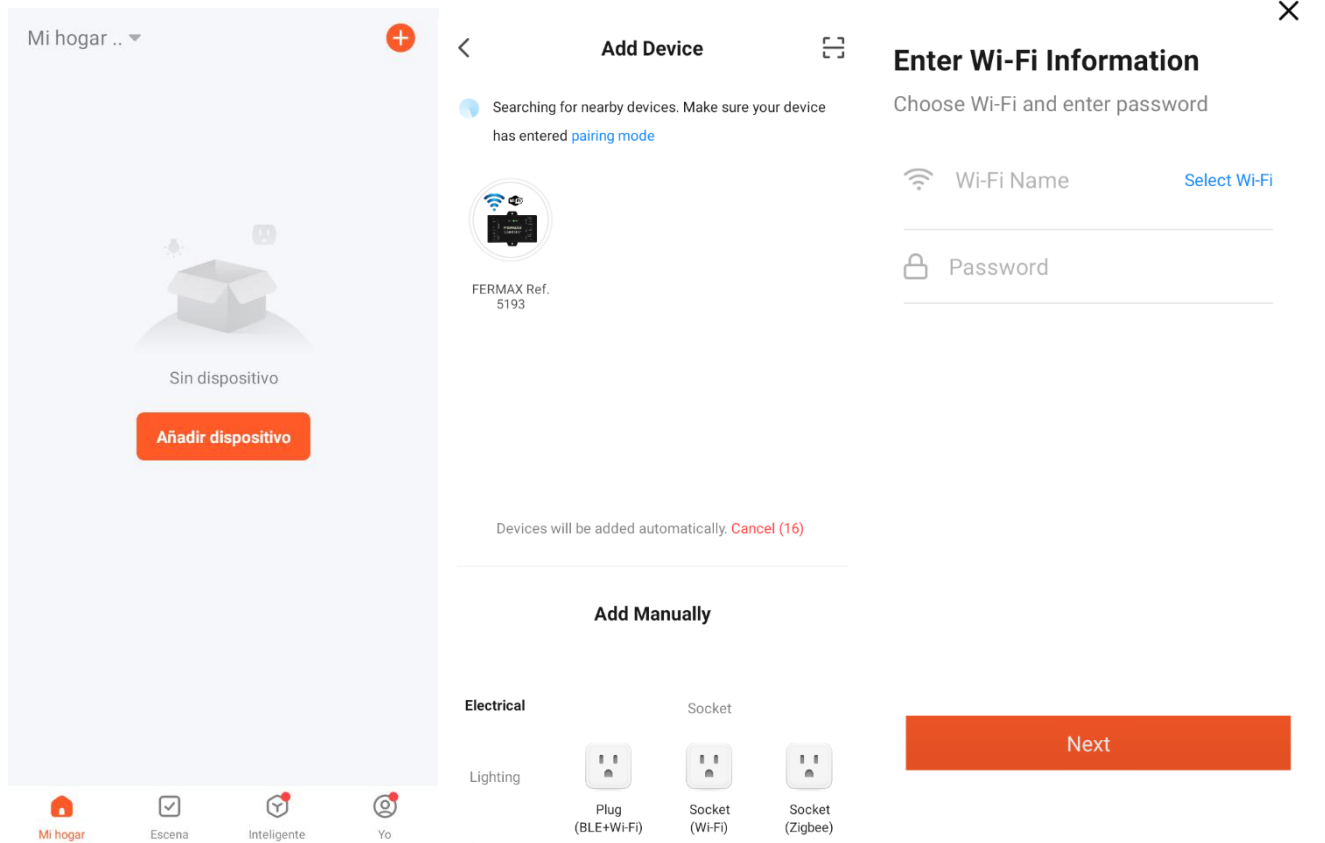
Mi hogar ..

Sin dispositivo

Añadir dispositivo

Mi hogar

Escena

Inteligente

Yo

Add Device

Searching for nearby devices. Make sure your device has entered pairing mode

FERMAX Ref. 5193

Devices will be added automatically. Cancel (16)

Add Manually

Electrical

Socket

Lighting

Plug (BLE+Wi-Fi)

Socket (Wi-Fi)

Socket (Zigbee)

Enter Wi-Fi Information

Choose Wi-Fi and enter password

Wi-Fi Name

Select Wi-Fi

Password

Next